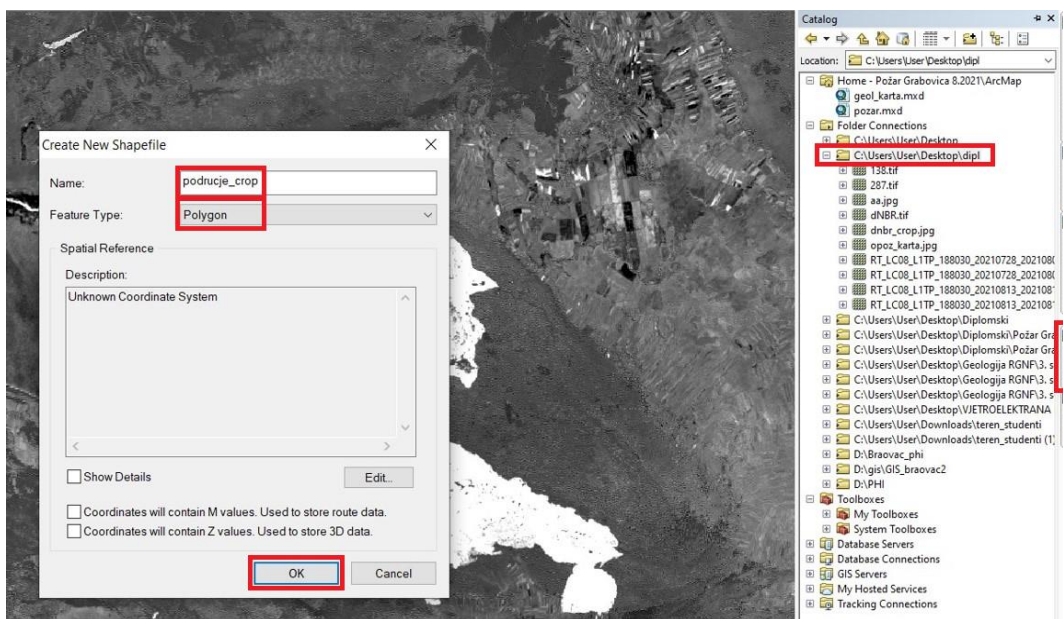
Create New Shapefile

Name: podrucje_crop

Feature Type: Polygon

Spatial Reference

Description:

Unknown Coordinate System

Show Details

Edit...

Coordinates will contain M values. Used to store route data.

Coordinates will contain Z values. Used to store 3D data.

OK

Cancel

Catalog

Location: C:\Users\User\Desktop\dipl

Home - Požar Grabovica 8.2021\ArcMap
geol_karta.mxd
pozar.mxd
Folder Connections
C:\Users\User\Desktop
C:\Users\User\Desktop\dipl
138.tif
287.tif
aa.jpg
dNBR.tif
dnbr_crop.jpg
opoz_karta.jpg
RT_LC08_L1TP_188030_20210728_202108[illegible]
RT_LC08_L1TP_188030_20210728_202108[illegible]
RT_LC08_L1TP_188030_20210813_202108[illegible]
RT_LC08_L1TP_188030_20210813_202108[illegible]
C:\Users\User\Desktop\Diplomski
C:\Users\User\Desktop\Diplomski\Požar Gra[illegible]
C:\Users\User\Desktop\Diplomski\Požar Gra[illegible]
C:\Users\User\Desktop\Geologija RGNF\3. s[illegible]
C:\Users\User\Desktop\Geologija RGNF\3. s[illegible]
C:\Users\User\Desktop\Geologija RGNF\3. s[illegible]
C:\Users\User\Desktop\VJETROELEKTRANA
C:\Users\User\Downloads\teren_studenti
C:\Users\User\Downloads\teren_studenti (1)
D:\Braovac_phi
D:\gis\GIS_braovac2
D:\PHI
Toolboxes
My Toolboxes
System Toolboxes
Database Servers
Database Connections
GIS Servers
My Hosted Services
Tracking Connections